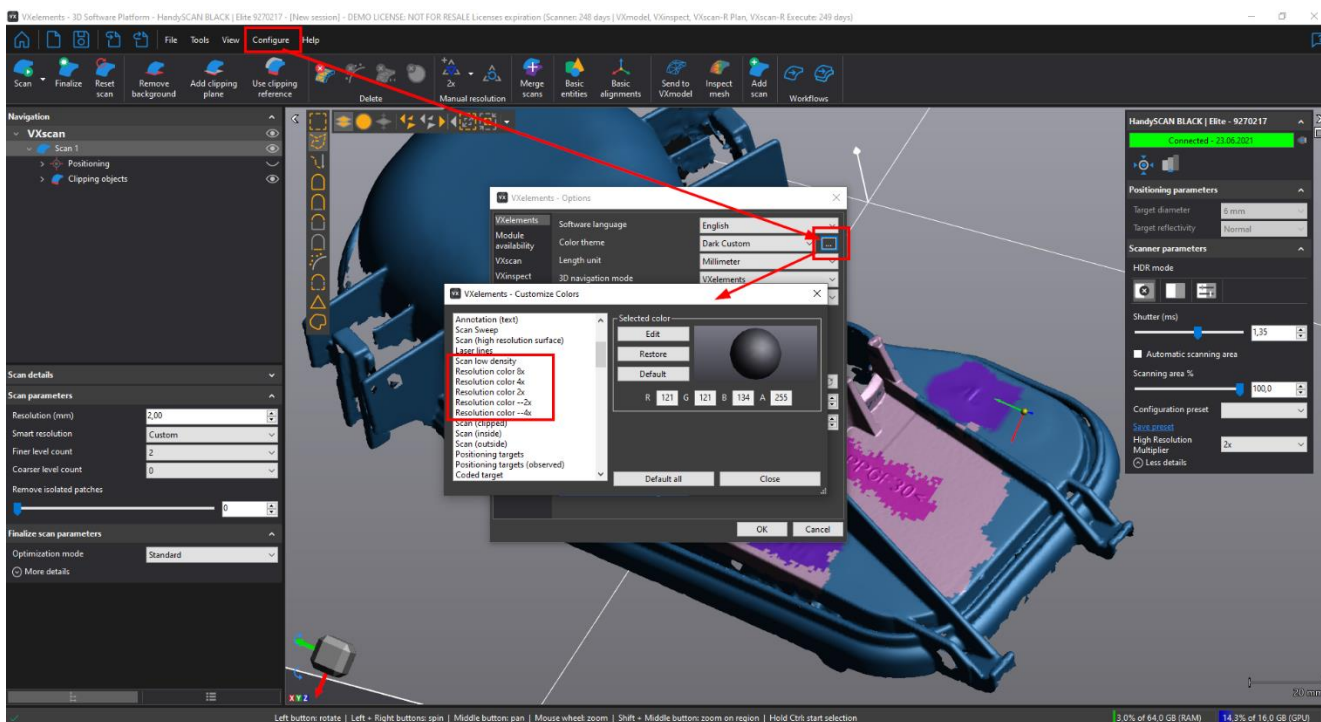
VXelements - 3D Software Platform - HandySCAN BLACK | Elite 9270217 - [New session] - DEMO LICENSE: NOT FOR RESALE Licenses expiration (Scanner: 248 days | VXmodel, VXinspect, VXscan-R Plan, VXscan-R Execute: 249 days)

File Tools View Configure Help

Scan Finalize Reset scan Remove background Add clipping plane Use clipping reference Delete 2x Manual resolution Merge scans Basic entities Basic alignments Send to VXmodel Inspect mesh Add scan Workflows

Navigation
VXscan
Scan 1
Positioning
Clipping objects

Scan details
Scan parameters
Resolution (mm) 2,00
Smart resolution Custom
Finer level count 2
Coarser level count 0
Remove isolated patches
0
Finalize scan parameters
Optimization mode Standard
More details

VXelements - Options
VXelements
Module availability
VXscan
VXinspect
Software language English
Color theme Dark Custom
Length unit Millimeter
3D navigation mode VXelements
OK Cancel

VXelements - Customize Colors
Annotation (text)
Scan Sweep
Scan (high resolution surface)
Laser lines
Scan low density
Resolution color 8x
Resolution color 4x
Resolution color 2x
Resolution color --2x
Resolution color --4x
Scan (clipped)
Scan (inside)
Scan (outside)
Positioning targets
Positioning targets (observed)
Coded target
Selected color
Edit
Restore
Default
R 121 G 121 B 134 A 255
Default all
Close

HandySCAN BLACK | Elite - 9270217
Connected - 23.06.2021
Positioning parameters
Target diameter 6 mm
Target reflectivity Normal
Scanner parameters
HDR mode
Shutter (ms) 1,35
Automatic scanning area
Scanning area % 100,0
Configuration preset
Save preset
High Resolution Multiplier 2x
Less details

20 mm

Left button: rotate | Left + Right buttons: spin | Middle button: pan | Mouse wheel: zoom | Shift + Middle button: zoom on region | Hold Ctrl: start selection
3.0% of 64,0 GB (RAM) 14.3% of 16,0 GB (GPU)